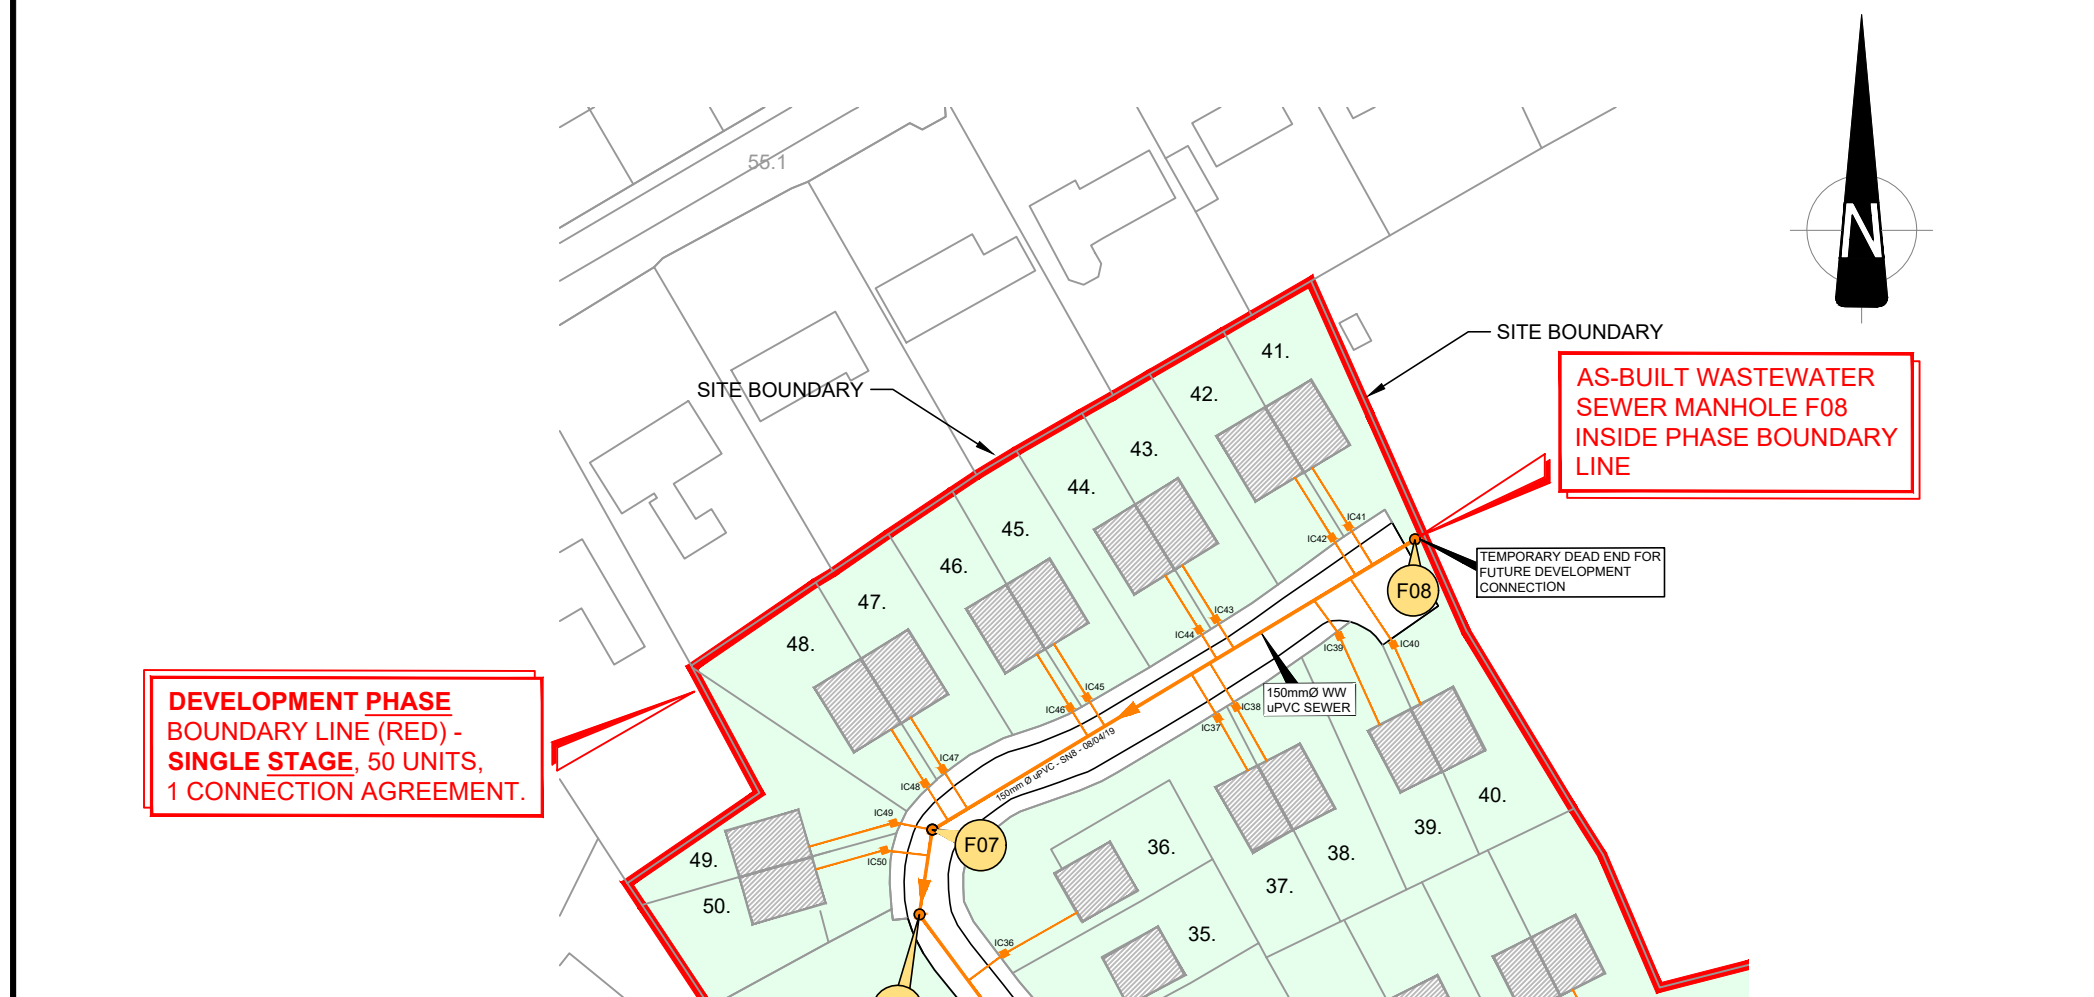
55.1

N

SITE BOUNDARY

SITE BOUNDARY

AS-BUILT WASTEWATER SEWER MANHOLE F08 INSIDE PHASE BOUNDARY LINE

TEMPORARY DEAD END FOR FUTURE DEVELOPMENT CONNECTION

F08

F07

150mmØ WW uPVC SEWER

150mm Ø uPVC - SN8 - 08/04/19

DEVELOPMENT PHASE BOUNDARY LINE (RED) - SINGLE STAGE, 50 UNITS, 1 CONNECTION AGREEMENT.

41.
42.
43.
44.
45.
46.
47.
48.
49.
50.
40.
39.
38.
37.
36.
35.

IC41
IC42
IC43
IC44
IC45
IC46
IC47
IC48
IC49
IC50
IC40
IC39
IC38
IC37
IC36